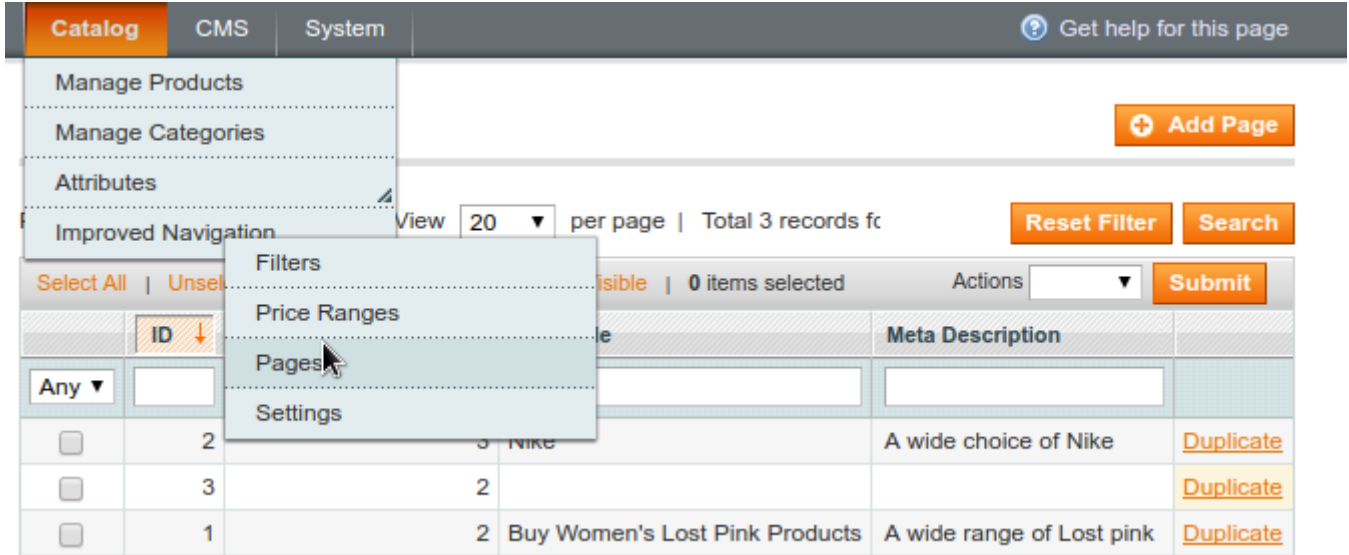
Catalog CMS System

Get help for this page

Manage Products
Manage Categories
Attributes
Improved Navigation

Filters
Price Ranges
Pages
Settings

Add Page

View 20 per page | Total 3 records fo

Reset Filter Search

Select All | Unsel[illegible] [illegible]isible | 0 items selected

Actions Submit

| | ID | | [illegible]e | Meta Description | |
|---|---|---|---|---|---|
| Any | | | | | |
| | 2 | 3 | Nike | A wide choice of Nike | Duplicate |
| | 3 | 2 | | | Duplicate |
| | 1 | 2 | Buy Women's Lost Pink Products | A wide range of Lost pink | Duplicate |